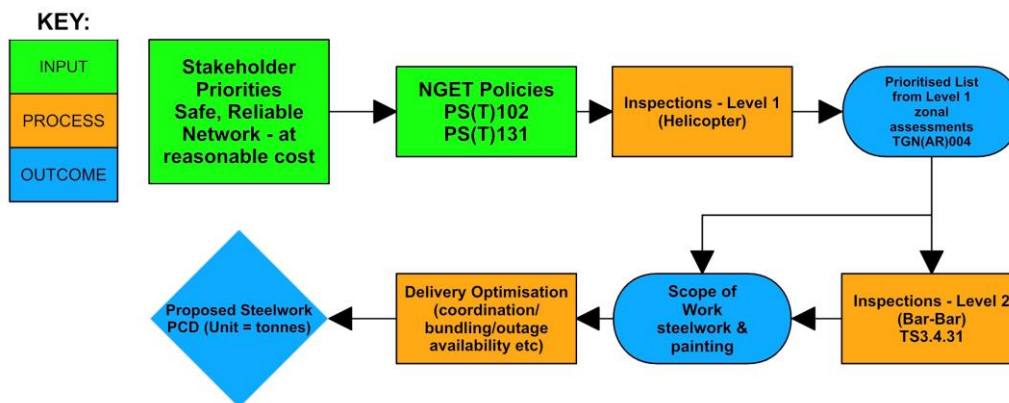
KEY:

INPUT

PROCESS

OUTCOME

Stakeholder Priorities Safe, Reliable Network - at reasonable cost

NGET Policies PS(T)102 PS(T)131

Inspections - Level 1 (Helicopter)

Prioritised List from Level 1 zonal assessments TGN(AR)004

Inspections - Level 2 (Bar-Bar) TS3.4.31

Scope of Work steelwork & painting

Delivery Optimisation (coordination/ bundling/outage availability etc)

Proposed Steelwork PCD (Unit = tonnes)